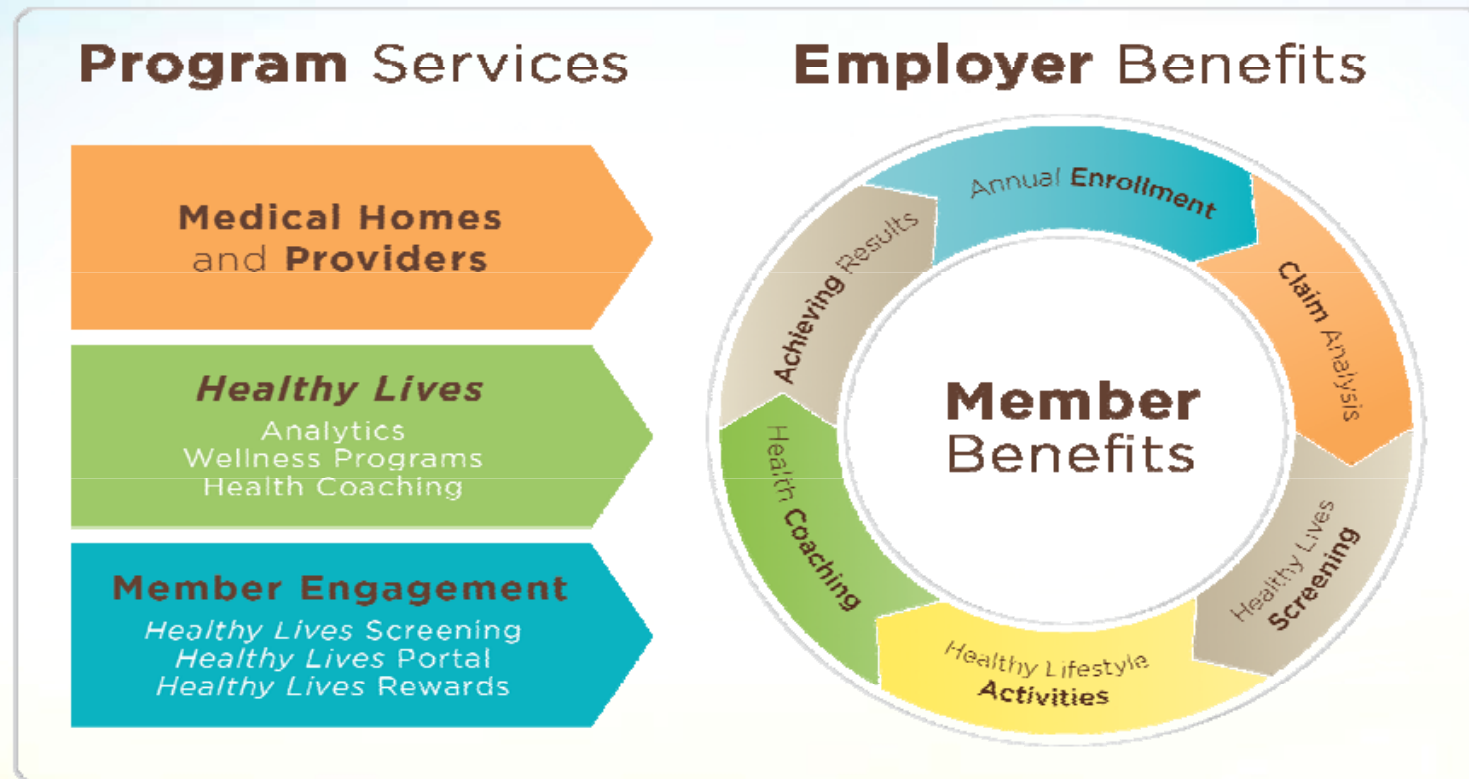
Program Services

Medical Homes and Providers

Healthy Lives
Analytics
Wellness Programs
Health Coaching

Member Engagement
Healthy Lives Screening
Healthy Lives Portal
Healthy Lives Rewards

Employer Benefits

Annual Enrollment

Claim Analysis

Healthy Lives Screening

Healthy Lifestyle Activities

Health Coaching

Achieving Results

Member Benefits